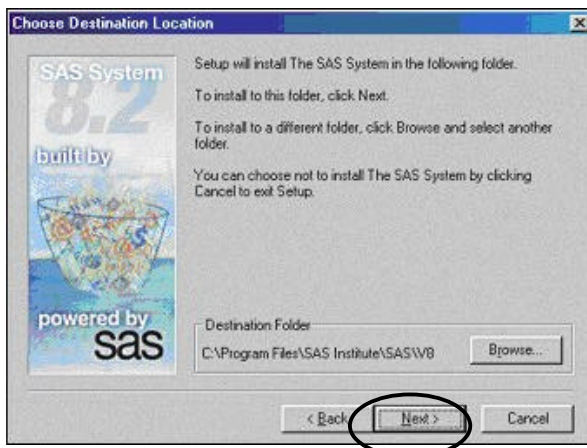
Choose Destination Location

SAS System
8.2
built by
powered by
sas

Setup will install The SAS System in the following folder.

To install to this folder, click Next.

To install to a different folder, click Browse and select another folder.

You can choose not to install The SAS System by clicking Cancel to exit Setup.

Destination Folder
C:\Program Files\SAS Institute\SAS\V8
Browse...

< Back
Next >
Cancel